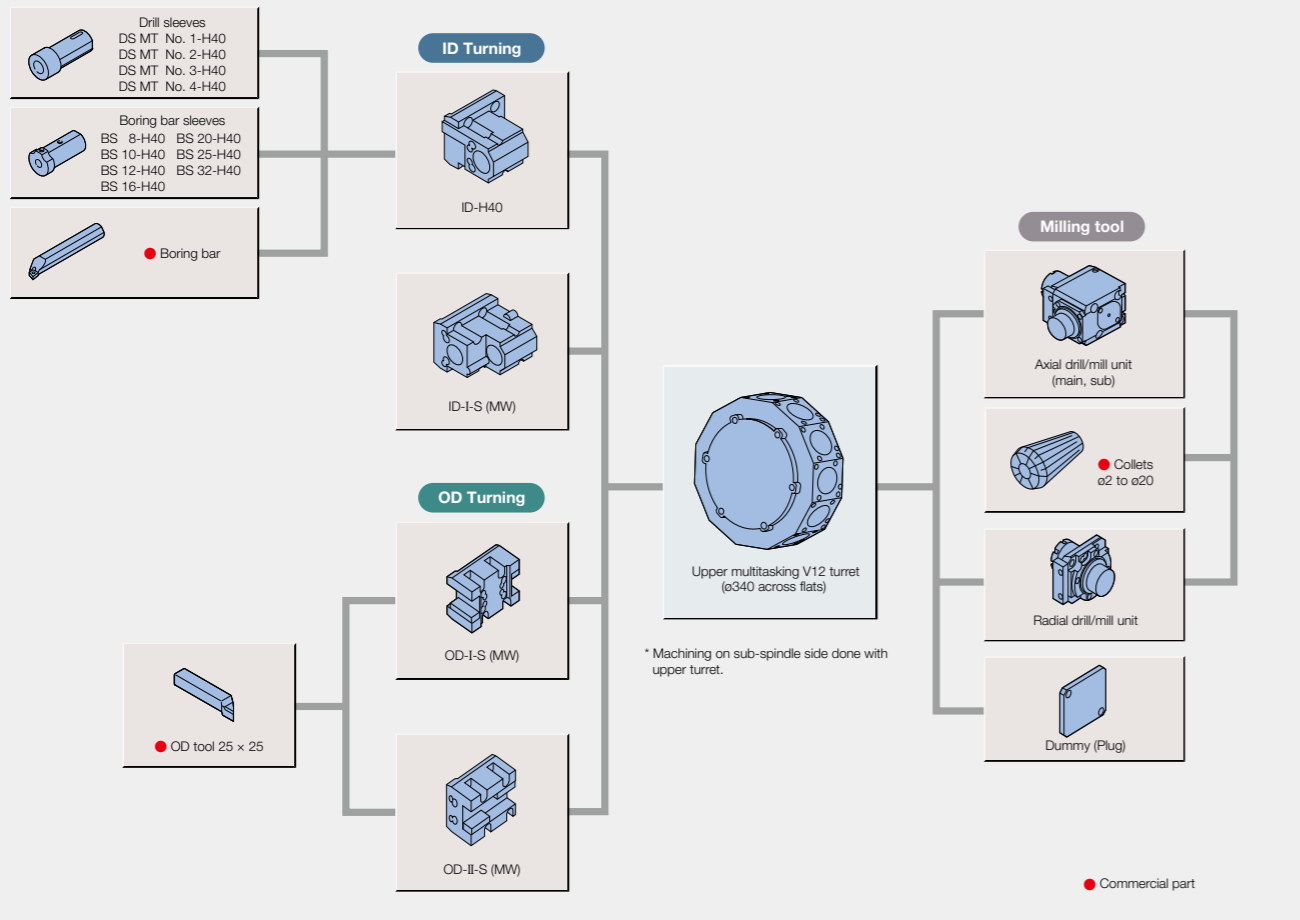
Drill sleeves
DS MT No. 1-H40
DS MT No. 2-H40
DS MT No. 3-H40
DS MT No. 4-H40

Boring bar sleeves
BS 8-H40 BS 20-H40
BS 10-H40 BS 25-H40
BS 12-H40 BS 32-H40
BS 16-H40

Boring bar

ID Turning

ID-H40

ID-I-S (MW)

OD Turning

OD-I-S (MW)

OD tool 25 × 25

OD-II-S (MW)

Upper multitasking V12 turret (ø340 across flats)

* Machining on sub-spindle side done with upper turret.

Milling tool

Axial drill/mill unit (main, sub)

Collets ø2 to ø20

Radial drill/mill unit

Dummy (Plug)

Commercial part